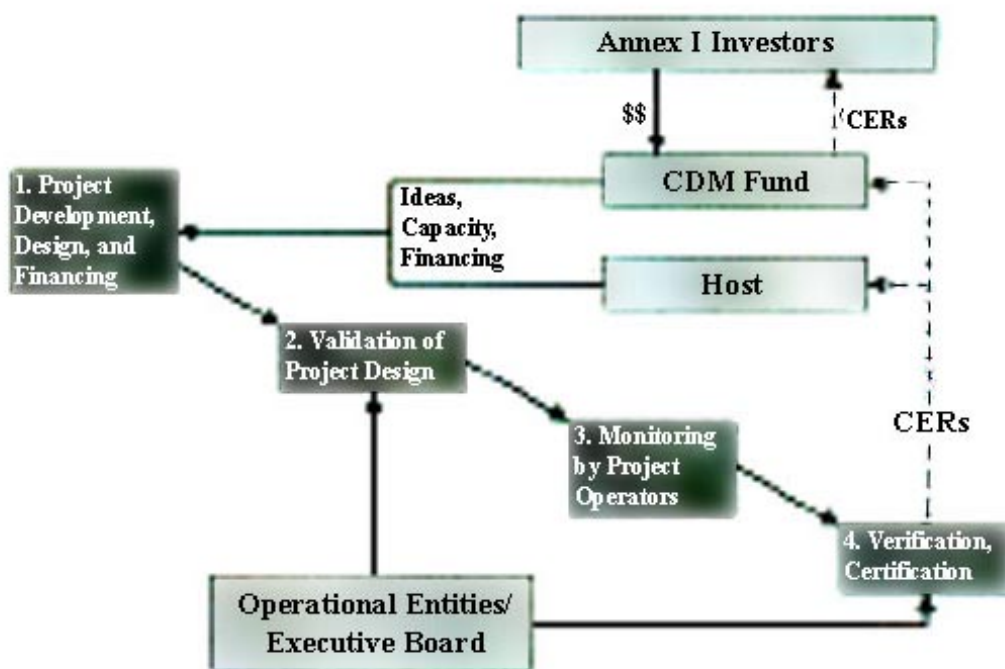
Annex I Investors

$$

CERs

1. Project Development, Design, and Financing

Ideas, Capacity, Financing

CDM Fund

Host

2. Validation of Project Design

3. Monitoring by Project Operators

CERs

4. Verification, Certification

Operational Entities/ Executive Board